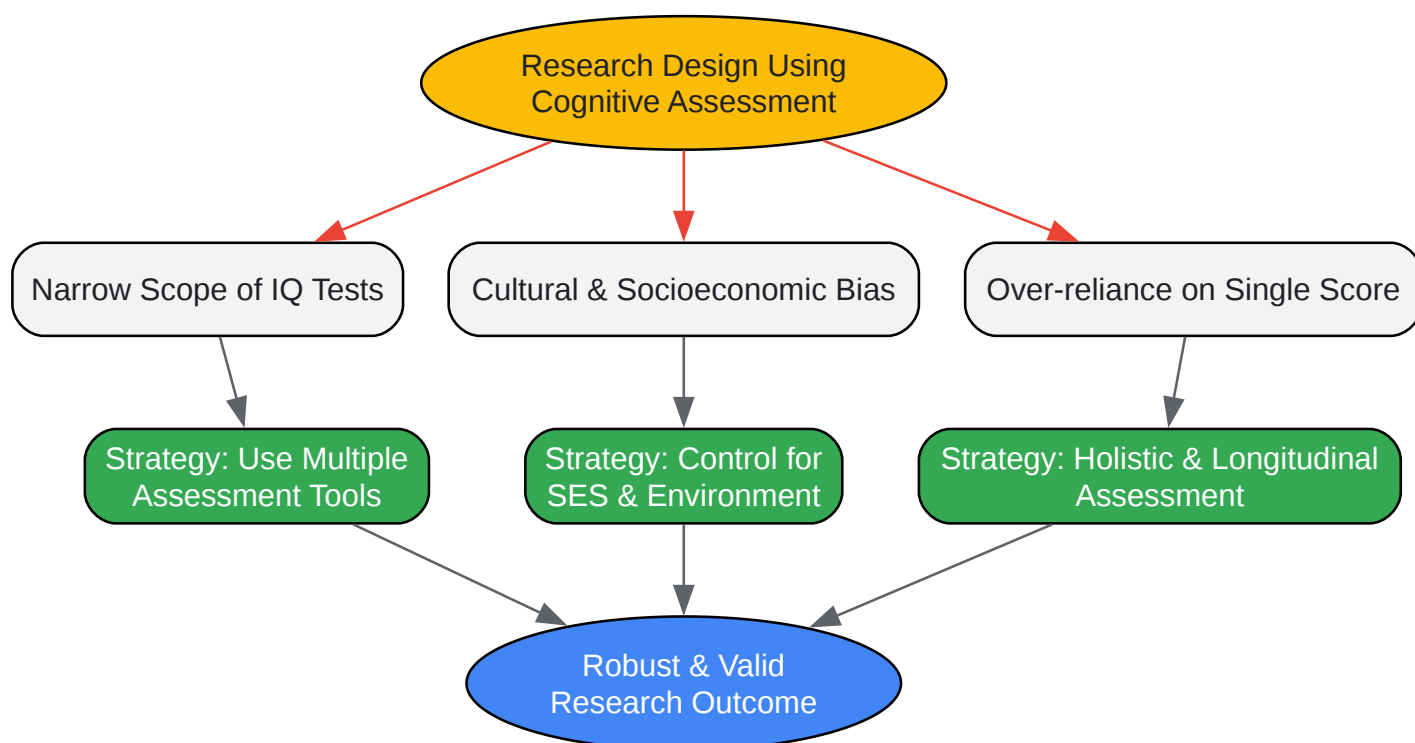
Research Design Using Cognitive Assessment

Narrow Scope of IQ Tests

Cultural & Socioeconomic Bias

Over-reliance on Single Score

Strategy: Use Multiple Assessment Tools

Strategy: Control for SES & Environment

Strategy: Holistic & Longitudinal Assessment

Robust & Valid Research Outcome